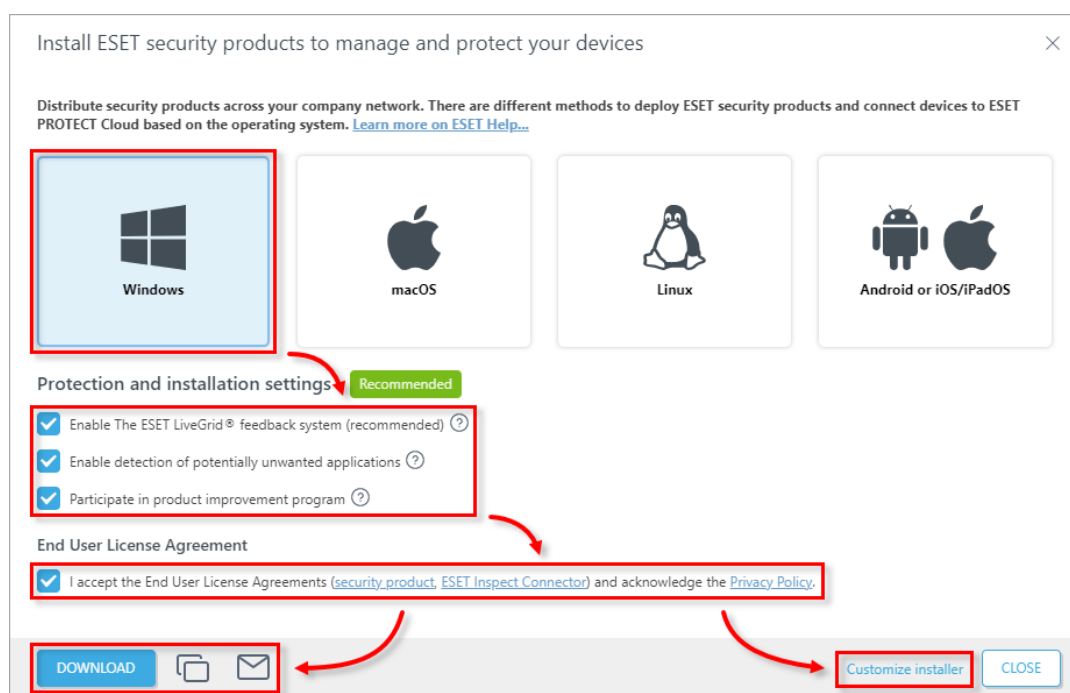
Install ESET security products to manage and protect your devices

×

Distribute security products across your company network. There are different methods to deploy ESET security products and connect devices to ESET PROTECT Cloud based on the operating system. Learn more on ESET Help...

Windows

macOS

Linux

Android or iOS/iPadOS

Protection and installation settings Recommended

Enable The ESET LiveGrid® feedback system (recommended)

Enable detection of potentially unwanted applications

Participate in product improvement program

End User License Agreement

I accept the End User License Agreements (security product, ESET Inspect Connector) and acknowledge the Privacy Policy.

DOWNLOAD

Customize installer

CLOSE